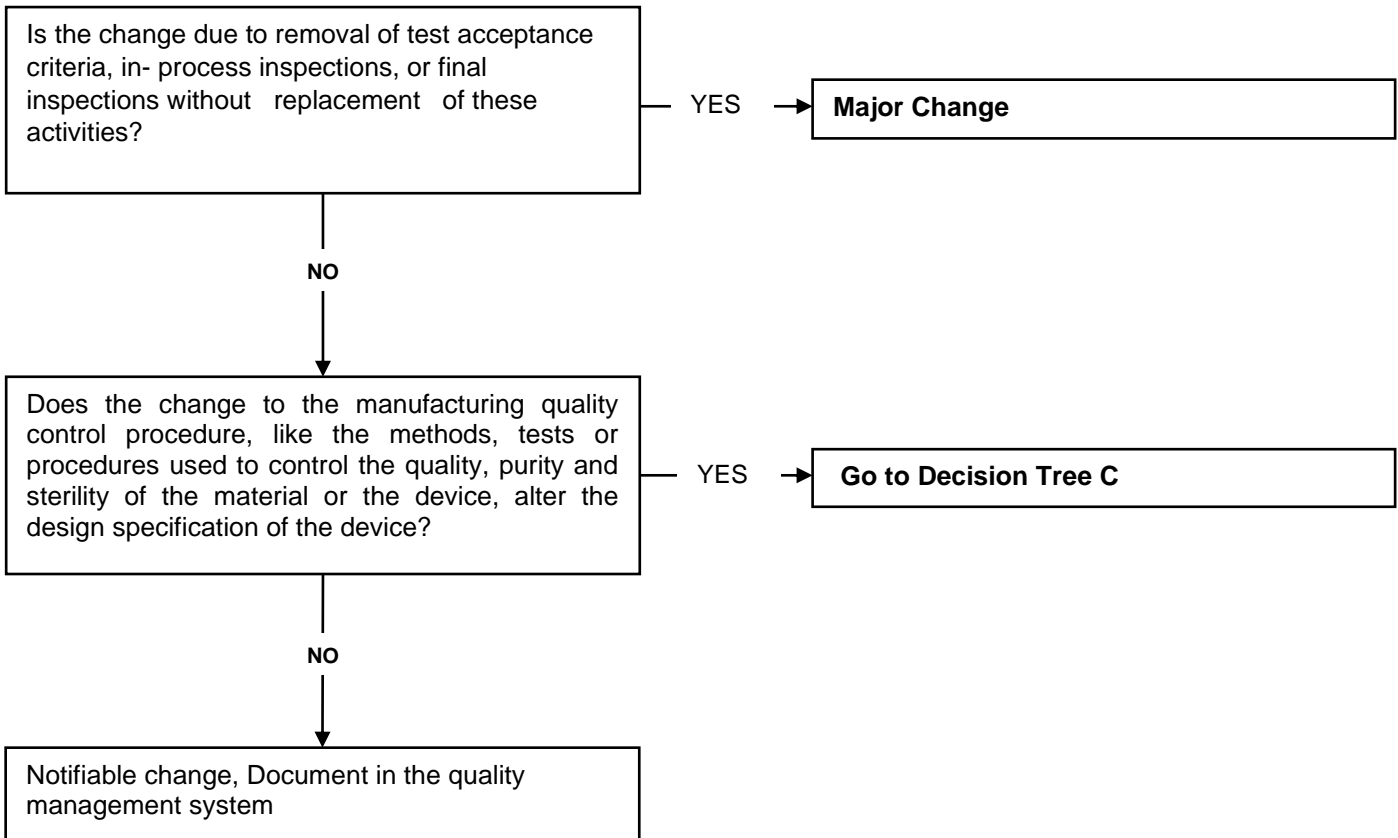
Is the change due to removal of test acceptance criteria, in- process inspections, or final inspections without replacement of these activities?

YES

**Major Change**

NO

Does the change to the manufacturing quality control procedure, like the methods, tests or procedures used to control the quality, purity and sterility of the material or the device, alter the design specification of the device?

YES

**Go to Decision Tree C**

NO

Notifiable change, Document in the quality management system